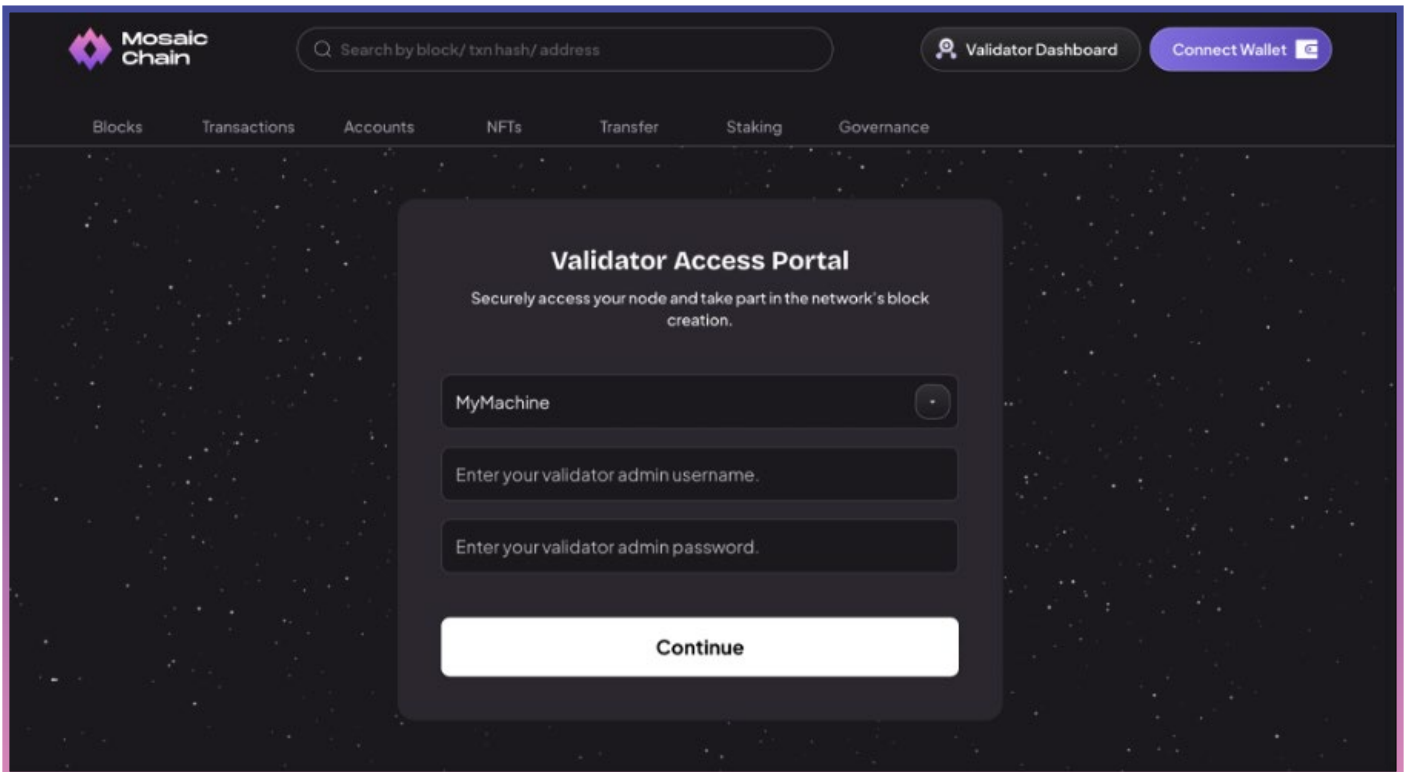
Mosaic Chain

Search by block/ txn hash/ address

Validator Dashboard

Connect Wallet

Blocks Transactions Accounts NFTs Transfer Staking Governance

Validator Access Portal

Securely access your node and take part in the network's block creation.

MyMachine

Enter your validator admin username.

Enter your validator admin password.

Continue